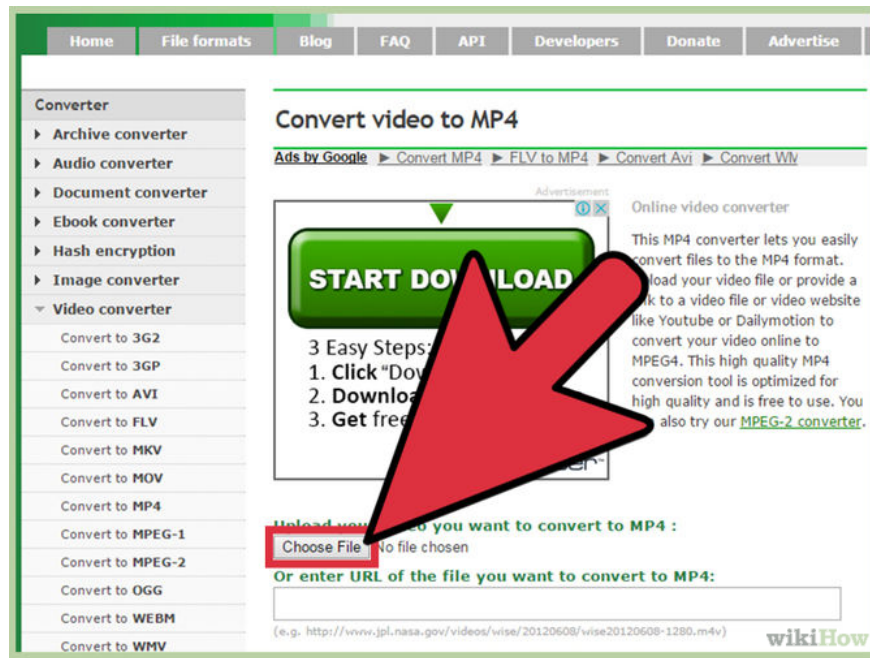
Home File formats Blog FAQ API Developers Donate Advertise

Converter
Archive converter
Audio converter
Document converter
Ebook converter
Hash encryption
Image converter
Video converter
Convert to 3G2
Convert to 3GP
Convert to AVI
Convert to FLV
Convert to MKV
Convert to MOV
Convert to MP4
Convert to MPEG-1
Convert to MPEG-2
Convert to OGG
Convert to WEBM
Convert to WMV

Convert video to MP4

Ads by Google ► Convert MP4 ► FLV to MP4 ► Convert Avi ► Convert WM

Advertisement

START DOW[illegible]LOAD

3 Easy Steps:
1. Click "Dov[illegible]
2. Download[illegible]
3. Get free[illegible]

Online video converter

This MP4 converter lets you easily convert files to the MP4 format. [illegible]pload your video file or provide a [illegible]k to a video file or video website like Youtube or Dailymotion to convert your video online to MPEG4. This high quality MP4 conversion tool is optimized for high quality and is free to use. You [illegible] also try our MPEG-2 converter.

Upload you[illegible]o you want to convert to MP4 :
Choose File No file chosen
Or enter URL of the file you want to convert to MP4:

(e.g. http://www.jpl.nasa.gov/videos/wise/20120608/wise20120608-1280.m4v)

wikiHow